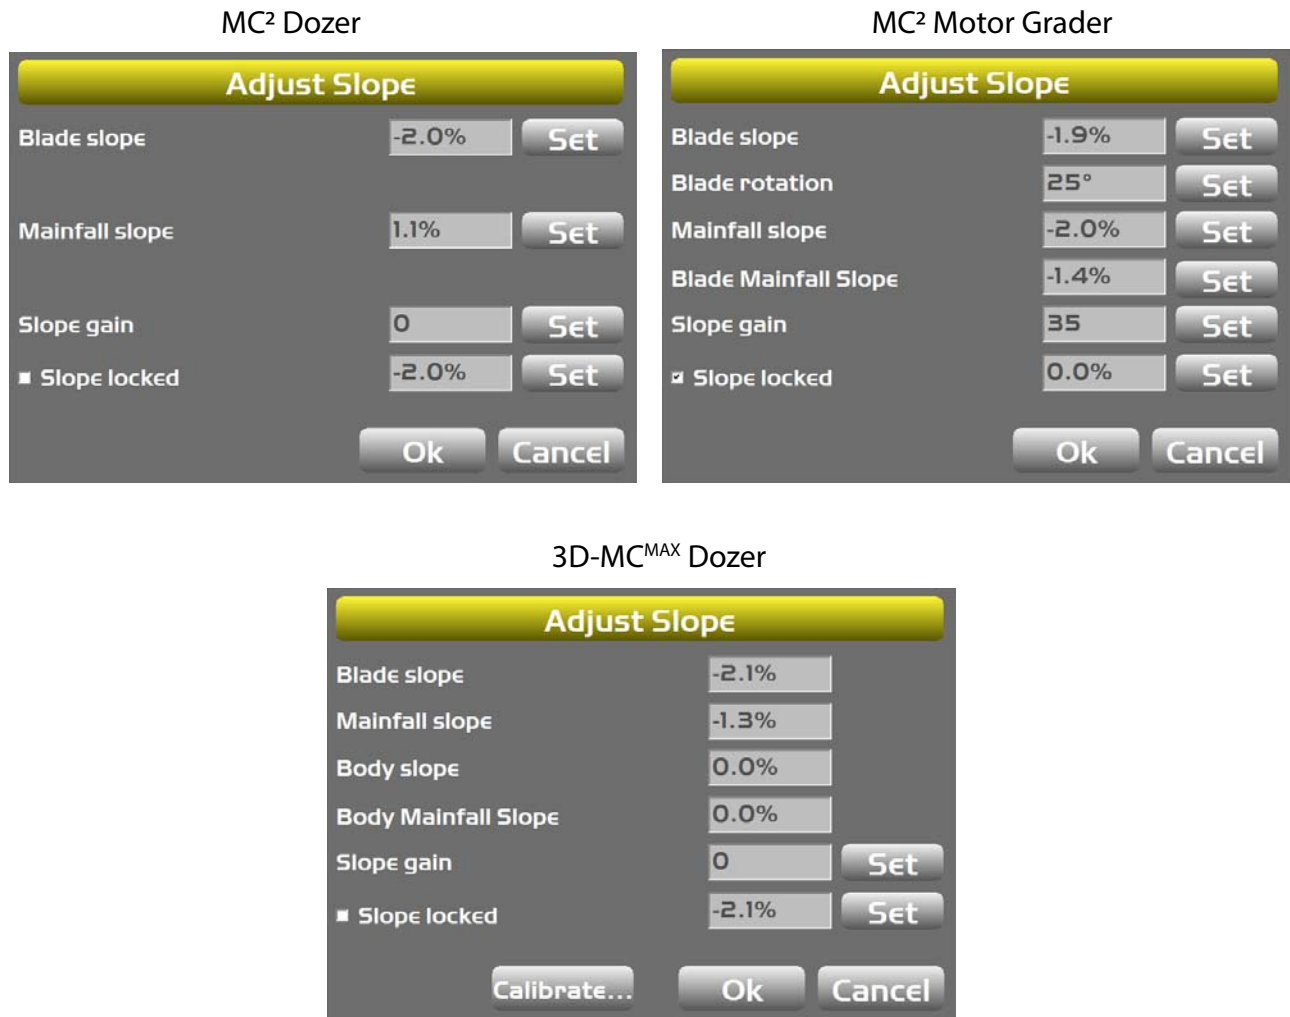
MC² Dozer

Adjust Slope

Blade slope -2.0% Set

Mainfall slope 1.1% Set

Slope gain 0 Set

Slope locked -2.0% Set

Ok Cancel

MC² Motor Grader

Adjust Slope

Blade slope -1.9% Set

Blade rotation 25° Set

Mainfall slope -2.0% Set

Blade Mainfall Slope -1.4% Set

Slope gain 35 Set

Slope locked 0.0% Set

Ok Cancel

3D-MC$^{MAX}$ Dozer

Adjust Slope

Blade slope -2.1%

Mainfall slope -1.3%

Body slope 0.0%

Body Mainfall Slope 0.0%

Slope gain 0 Set

Slope locked -2.1% Set

Calibrate... Ok Cancel